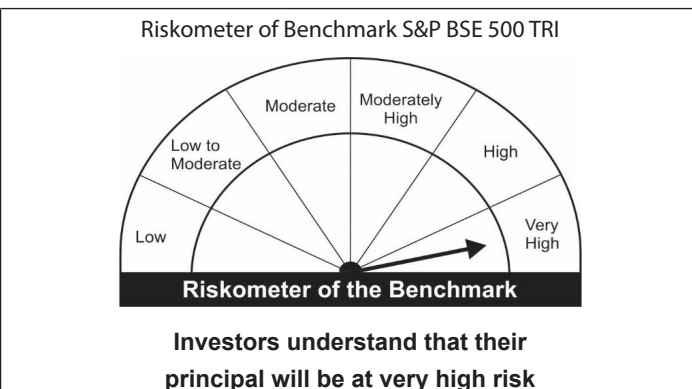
Riskometer of Benchmark S&P BSE 500 TRI

Low

Low to Moderate

Moderate

Moderately High

High

Very High

Riskometer of the Benchmark

Investors understand that their principal will be at very high risk